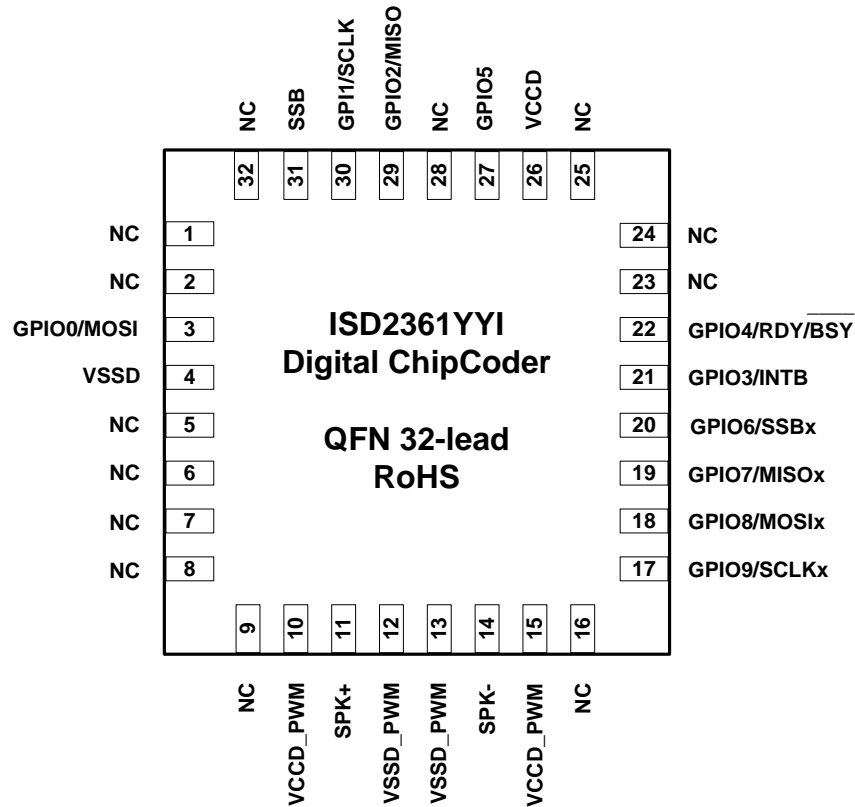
NC 32
SSB 31
GPI1/SCLK 30
GPIO2/MISO 29
NC 28
GPIO5 27
VCCD 26
NC 25

NC 1
NC 2
GPIO0/MOSI 3
VSSD 4
NC 5
NC 6
NC 7
NC 8

ISD2361YYI
Digital ChipCoder

QFN 32-lead
RoHS

24 NC
23 NC
22 GPIO4/RDY/$\overline{BSY}$
21 GPIO3/INTB
20 GPIO6/SSBx
19 GPIO7/MISOx
18 GPIO8/MOSIx
17 GPIO9/SCLKx

9 NC
10 VCCD_PWM
11 SPK+
12 VSSD_PWM
13 VSSD_PWM
14 SPK-
15 VCCD_PWM
16 NC